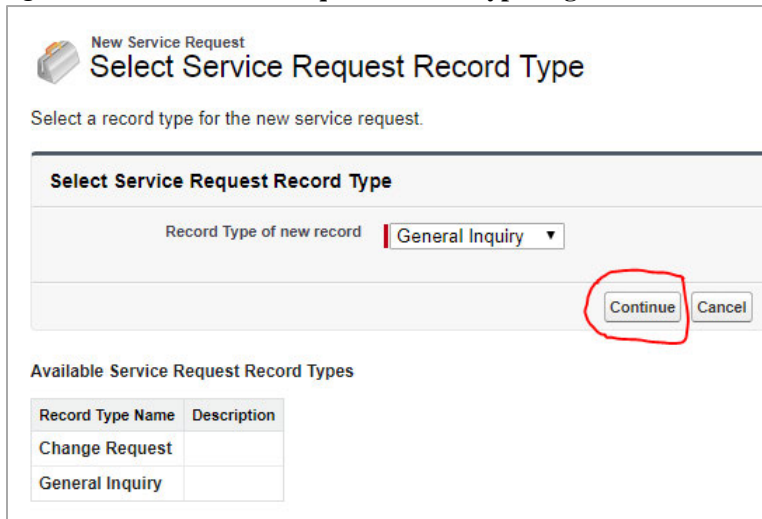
New Service Request
Select Service Request Record Type

Select a record type for the new service request.

Select Service Request Record Type

Record Type of new record General Inquiry ▼

Continue Cancel

Available Service Request Record Types

| Record Type Name | Description |
|---|---|
| Change Request | |
| General Inquiry | |